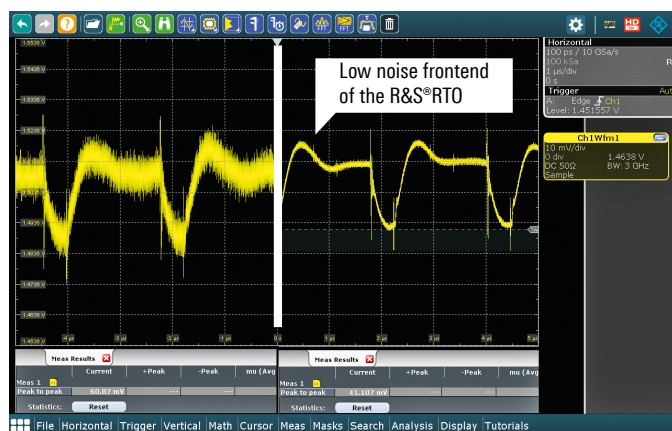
Low noise frontend of the R&S®RTO

Horizontal
100 ps / 10 GSa/s
100 kSa
1 µs/div
0 s
Trigger
A: Edge Ch1
Level: 1.451557 V

Ch1Wfm1
10 mV/div
0 div 1.4638 V
DC 50Ω BW: 3 GHz
Sample

1.5538 V
1.5438 V
1.5338 V
1.5238 V
1.4938 V
1.4838 V
1.4738 V
1.4638 V

-4 µs
-3 µs
-2 µs
-1 µs
0 s
1 µs
2 µs
3 µs
4 µs
5 µs

Meas Results
| | Current | +Peak | -Peak | mu (Avg |
|---|---|---|---|---|
| Meas 1 | | | | |
| Peak to peak | 60.87 mV | --- | --- | --- |

Statistics: Reset

Meas Results
| | Current | +Peak | -Peak | mu (Avg |
|---|---|---|---|---|
| Meas 1 | | | | |
| Peak to peak | 41.107 mV | --- | --- | --- |

Statistics: Reset

File Horizontal Trigger Vertical Math Cursor Meas Masks Search Analysis Display Tutorials